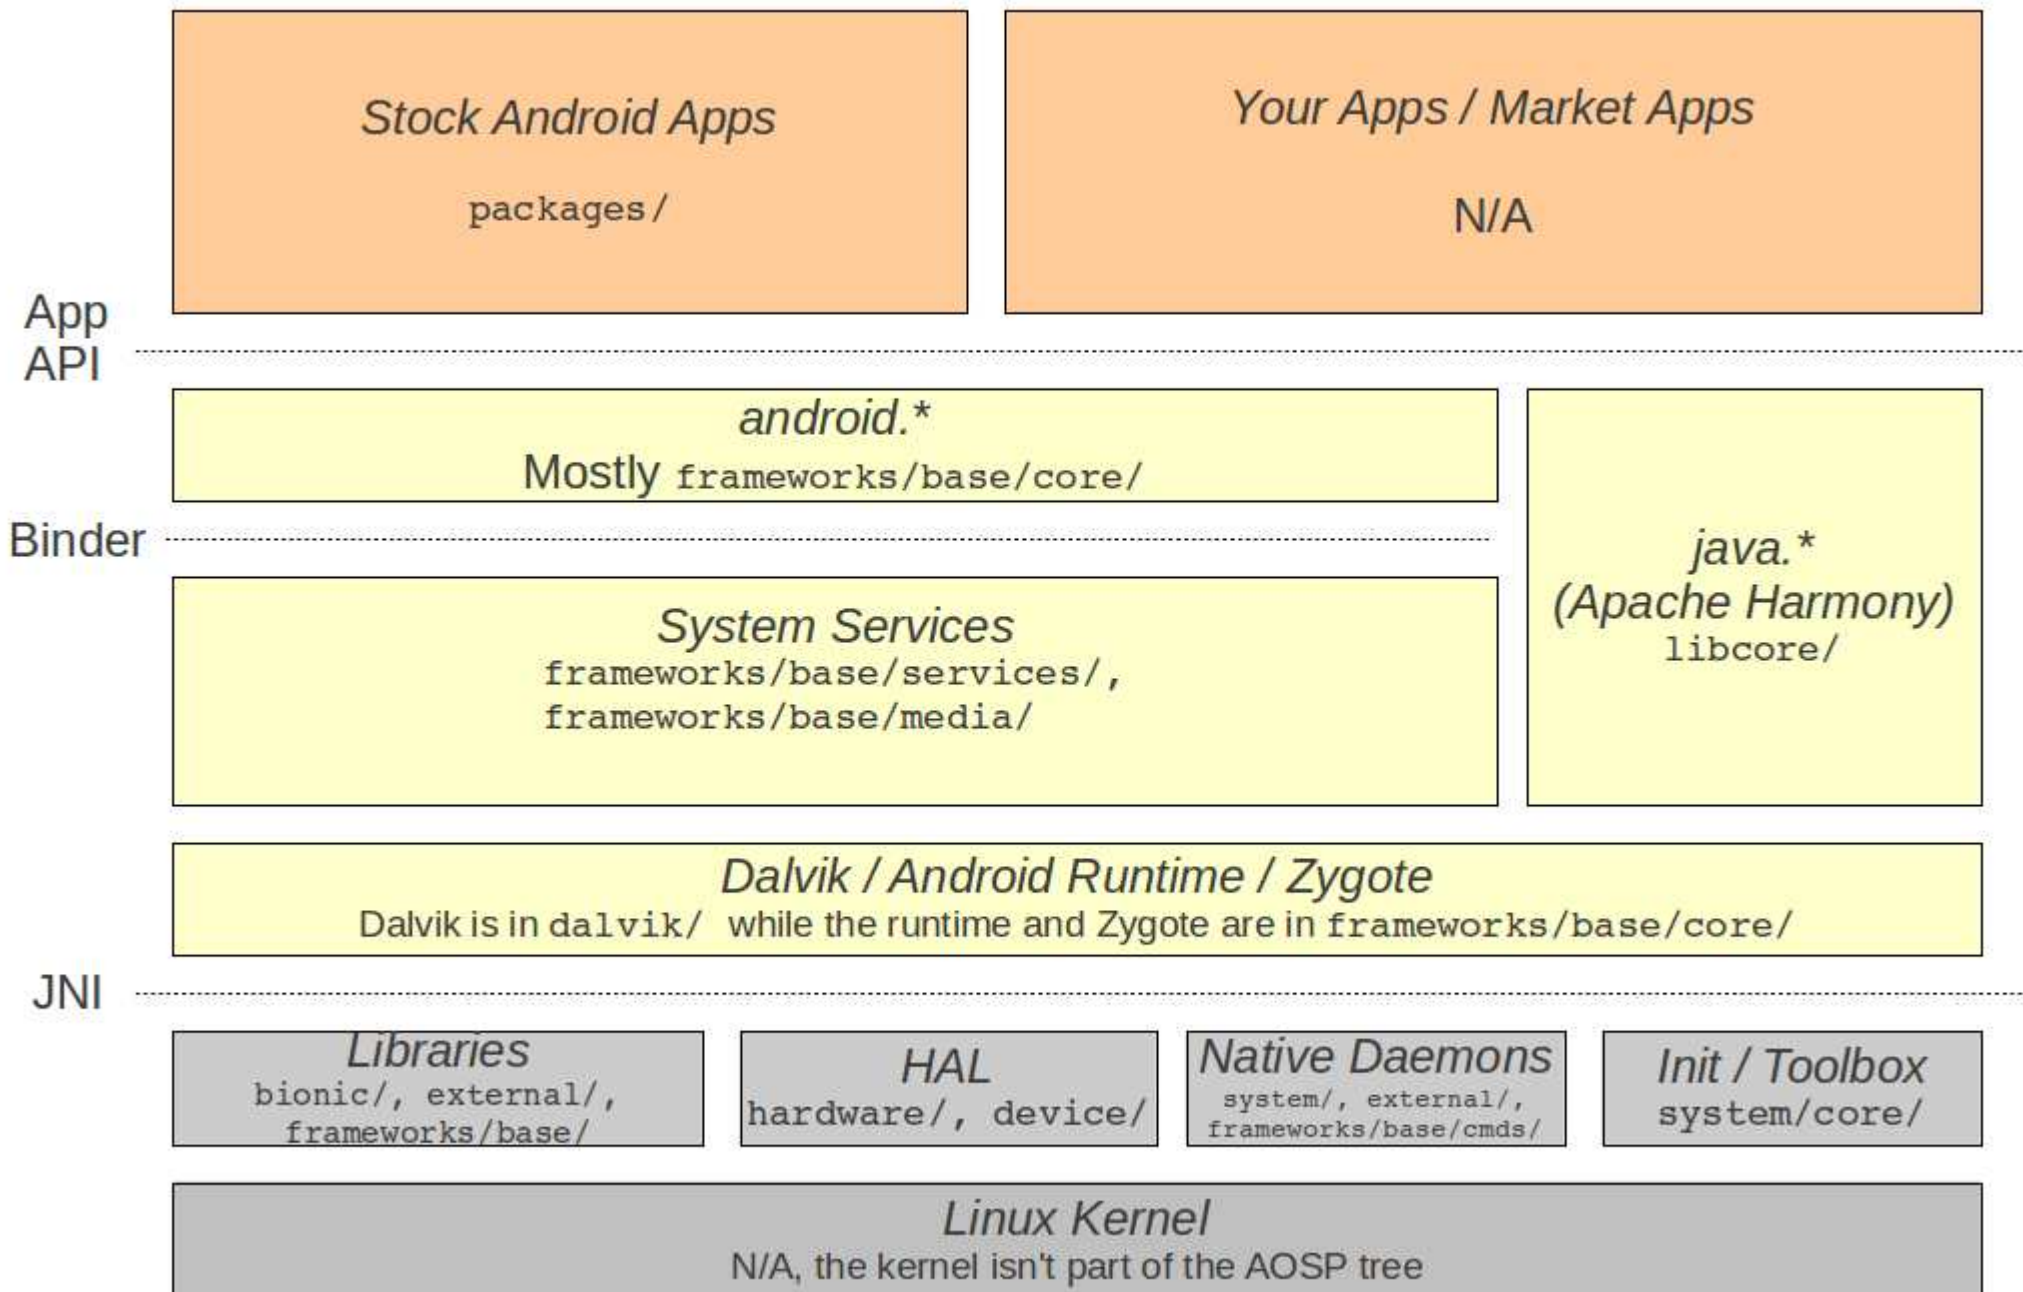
Stock Android Apps
packages/

Your Apps / Market Apps
N/A

App API

android.*
Mostly frameworks/base/core/

Binder

System Services
frameworks/base/services/, frameworks/base/media/

java.*
(Apache Harmony)
libcore/

Dalvik / Android Runtime / Zygote
Dalvik is in dalvik/ while the runtime and Zygote are in frameworks/base/core/

JNI

Libraries
bionic/, external/, frameworks/base/

HAL
hardware/, device/

Native Daemons
system/, external/, frameworks/base/cmds/

Init / Toolbox
system/core/

Linux Kernel
N/A, the kernel isn't part of the AOSP tree